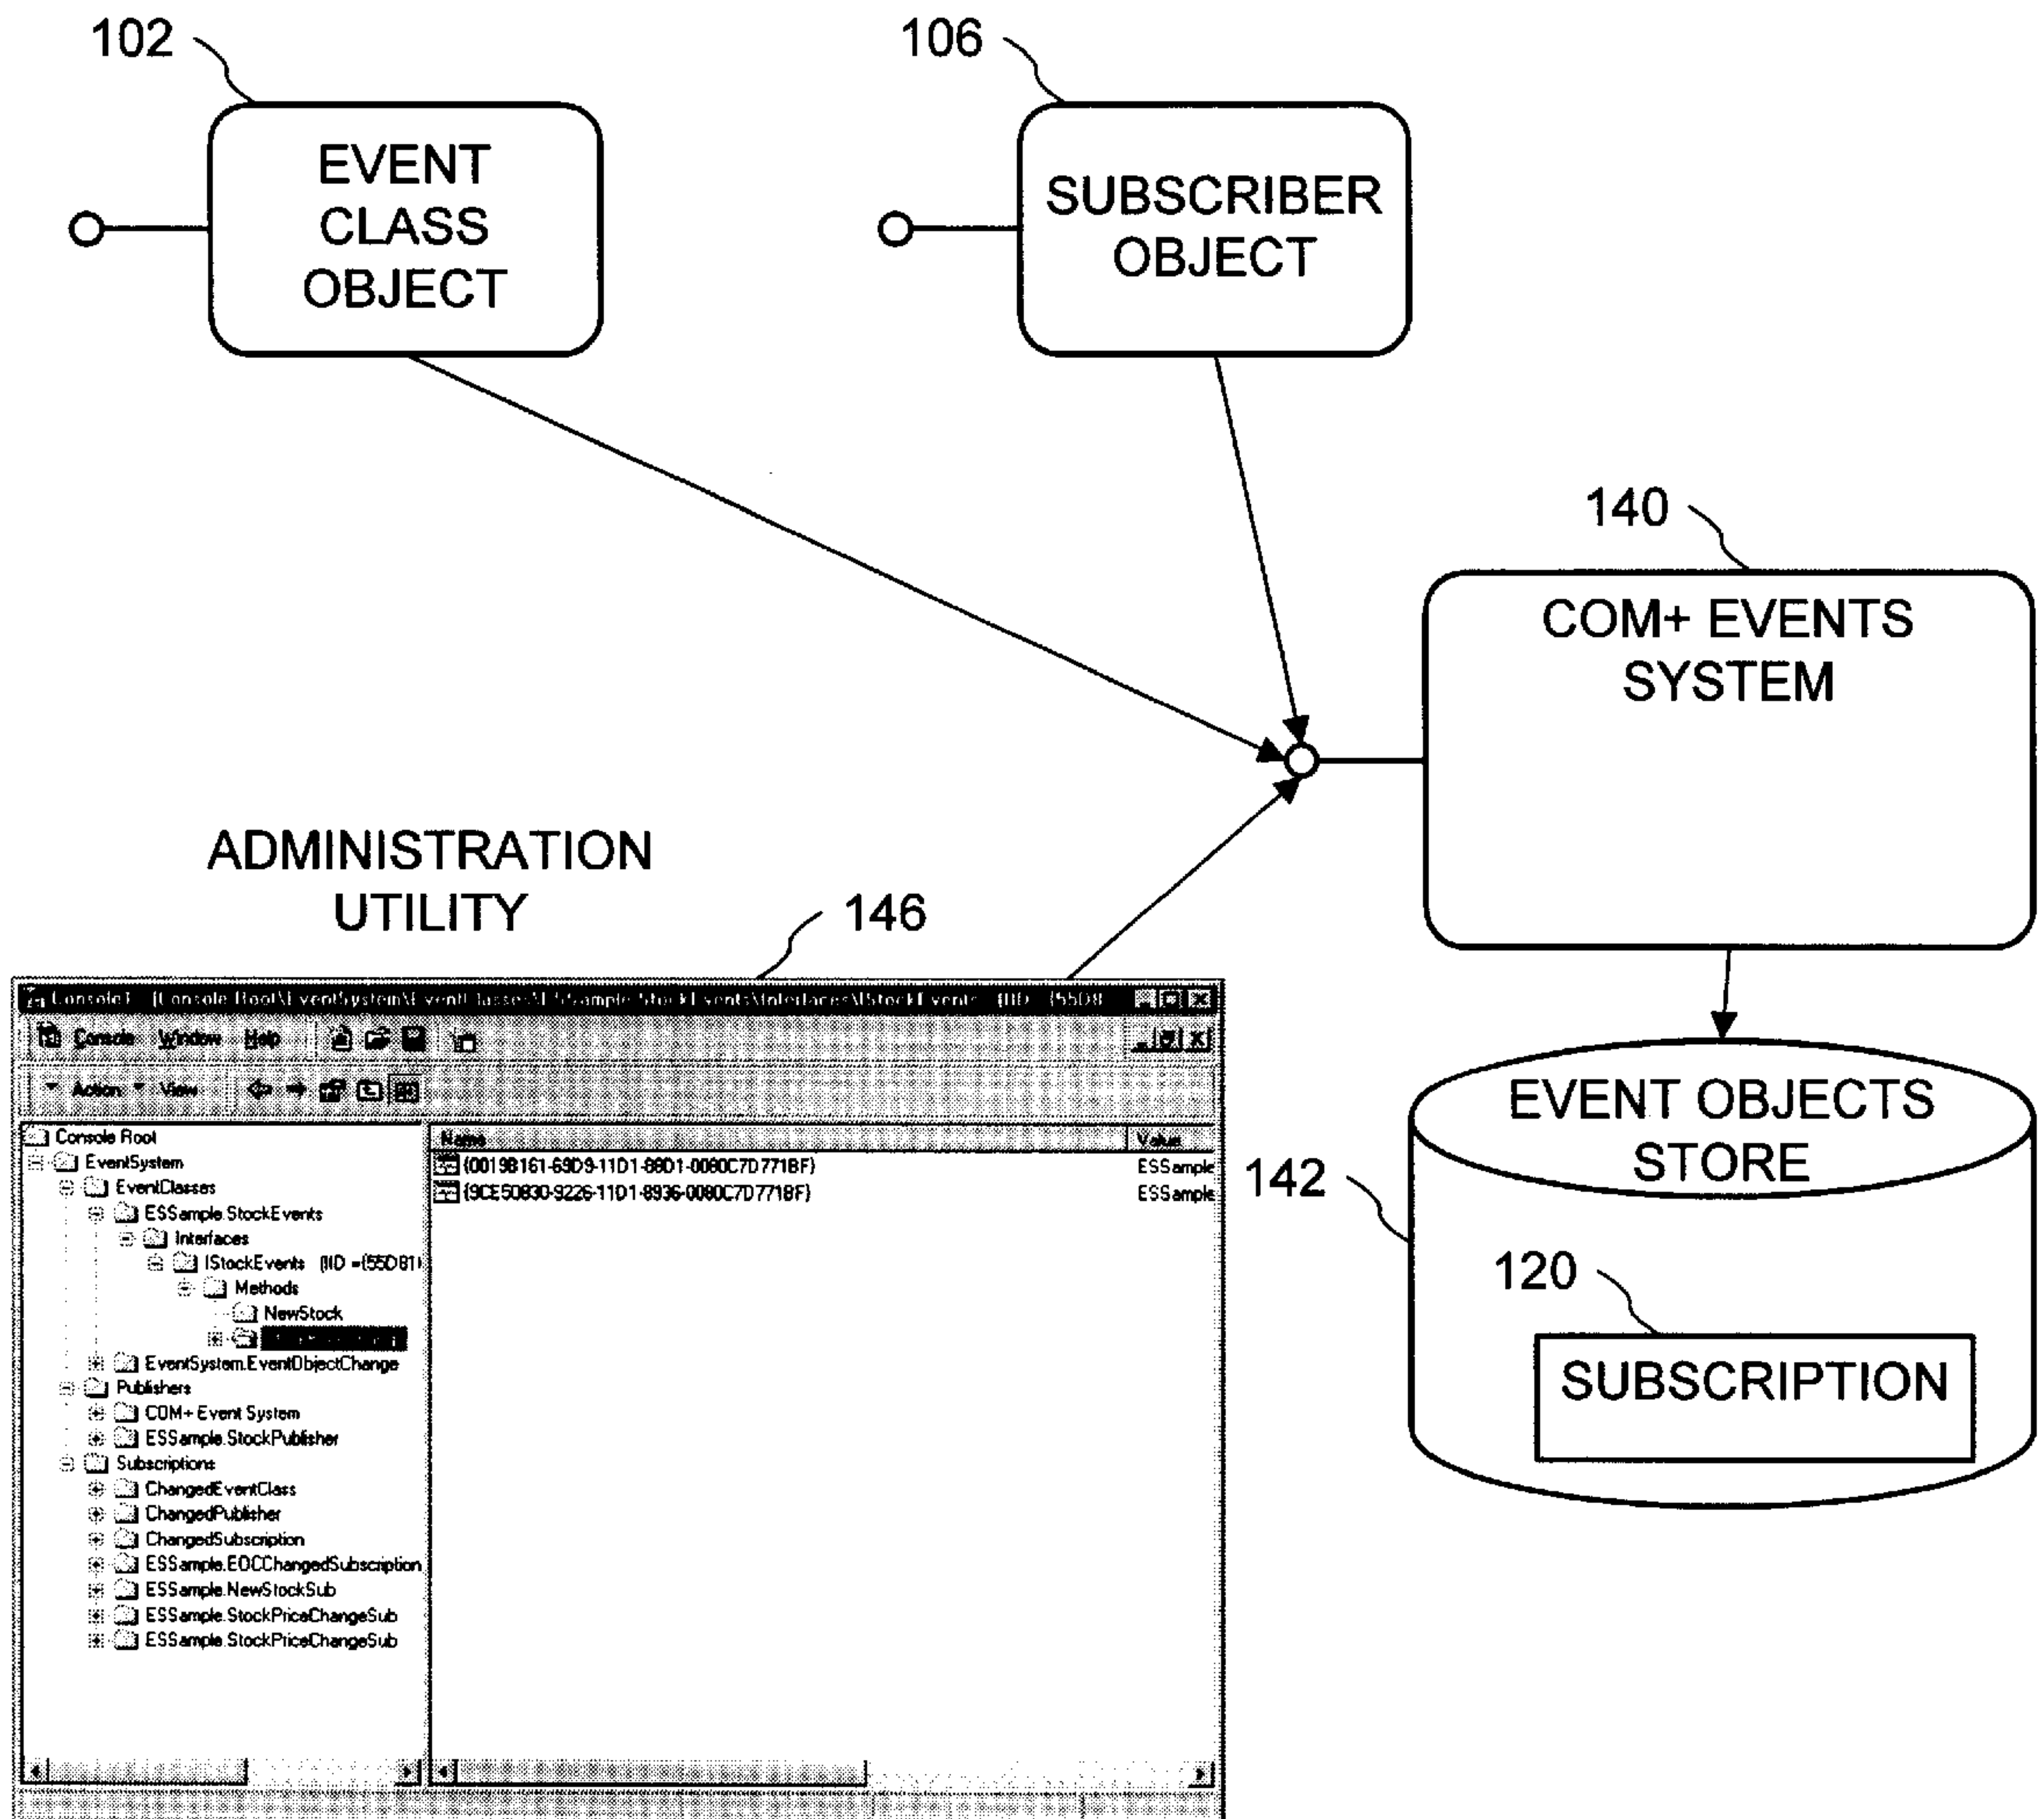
102

EVENT CLASS OBJECT

106

SUBSCRIBER OBJECT

140

COM+ EVENTS SYSTEM

ADMINISTRATION UTILITY

146

Console1 - [Console Root\EventSystem\EventClasses\ESSample.StockEvents\Interfaces\IStockEvents (IID = {55D8

Console Window Help

Action View

Console Root
EventSystem
EventClasses
ESSample.StockEvents
Interfaces
IStockEvents (IID = {55D81
Methods
NewStock
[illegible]
EventSystem.EventObjectChange
Publishers
COM+ Event System
ESSample.StockPublisher
Subscriptions
ChangedEventClass
ChangedPublisher
ChangedSubscription
ESSample.EOCChangedSubscription
ESSample.NewStockSub
ESSample.StockPriceChangeSub
ESSample.StockPriceChangeSub

| Name | Value |
|---|---|
| {0019B161-69D9-11D1-88D1-0080C7D771BF} | ESSample |
| {9CE50830-9226-11D1-8936-0080C7D771BF} | ESSample |

EVENT OBJECTS STORE

142

120

SUBSCRIPTION